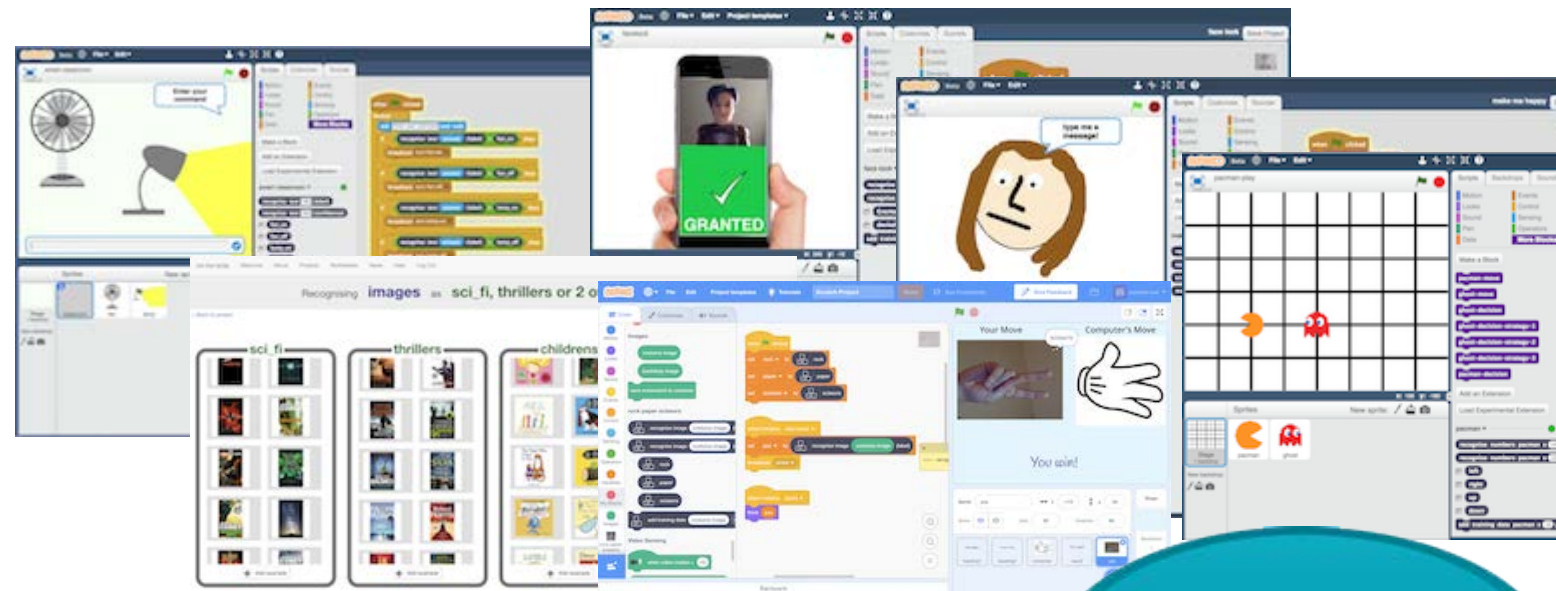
Enter your command

GRANTED

type me a message!

Recognising images as sci_fi, thrillers or 2 o

sci_fi

thrillers

childrens

Your Move

Computer's Move

You win!

Scripts

Costumes

Sounds

Make a Block

Add an Extension

Load Experimental Extension

Sprites

New sprite:

pacman

ghost

More Blocks

Motion

Looks

Sound

Pen

Data

Events

Control

Sensing

Operators

File

Edit

Project templates

make me happy

Images

rock paper scissors

rock

paper

scissors

Video Sensing